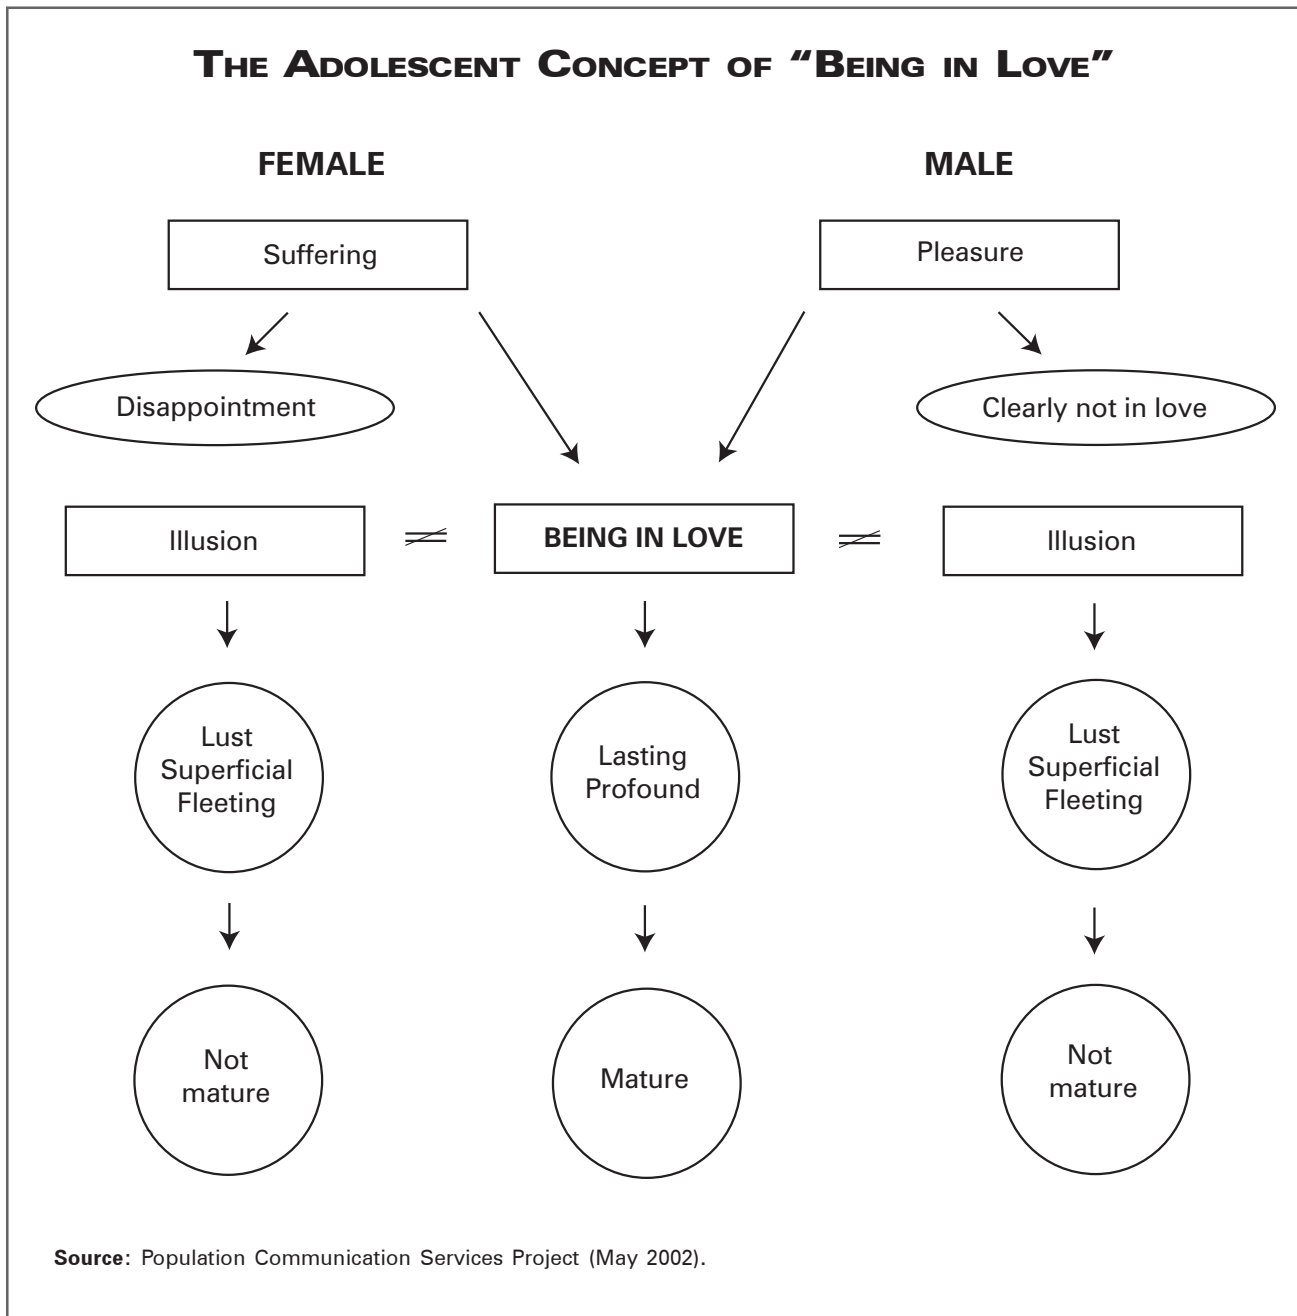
THE ADOLESCENT CONCEPT OF "BEING IN LOVE"

FEMALE

MALE

Suffering

Pleasure

Disappointment

Clearly not in love

Illusion

$\neq$

BEING IN LOVE

$\neq$

Illusion

Lust
Superficial
Fleeting

Lasting
Profound

Lust
Superficial
Fleeting

Not
mature

Mature

Not
mature

Source: Population Communication Services Project (May 2002).